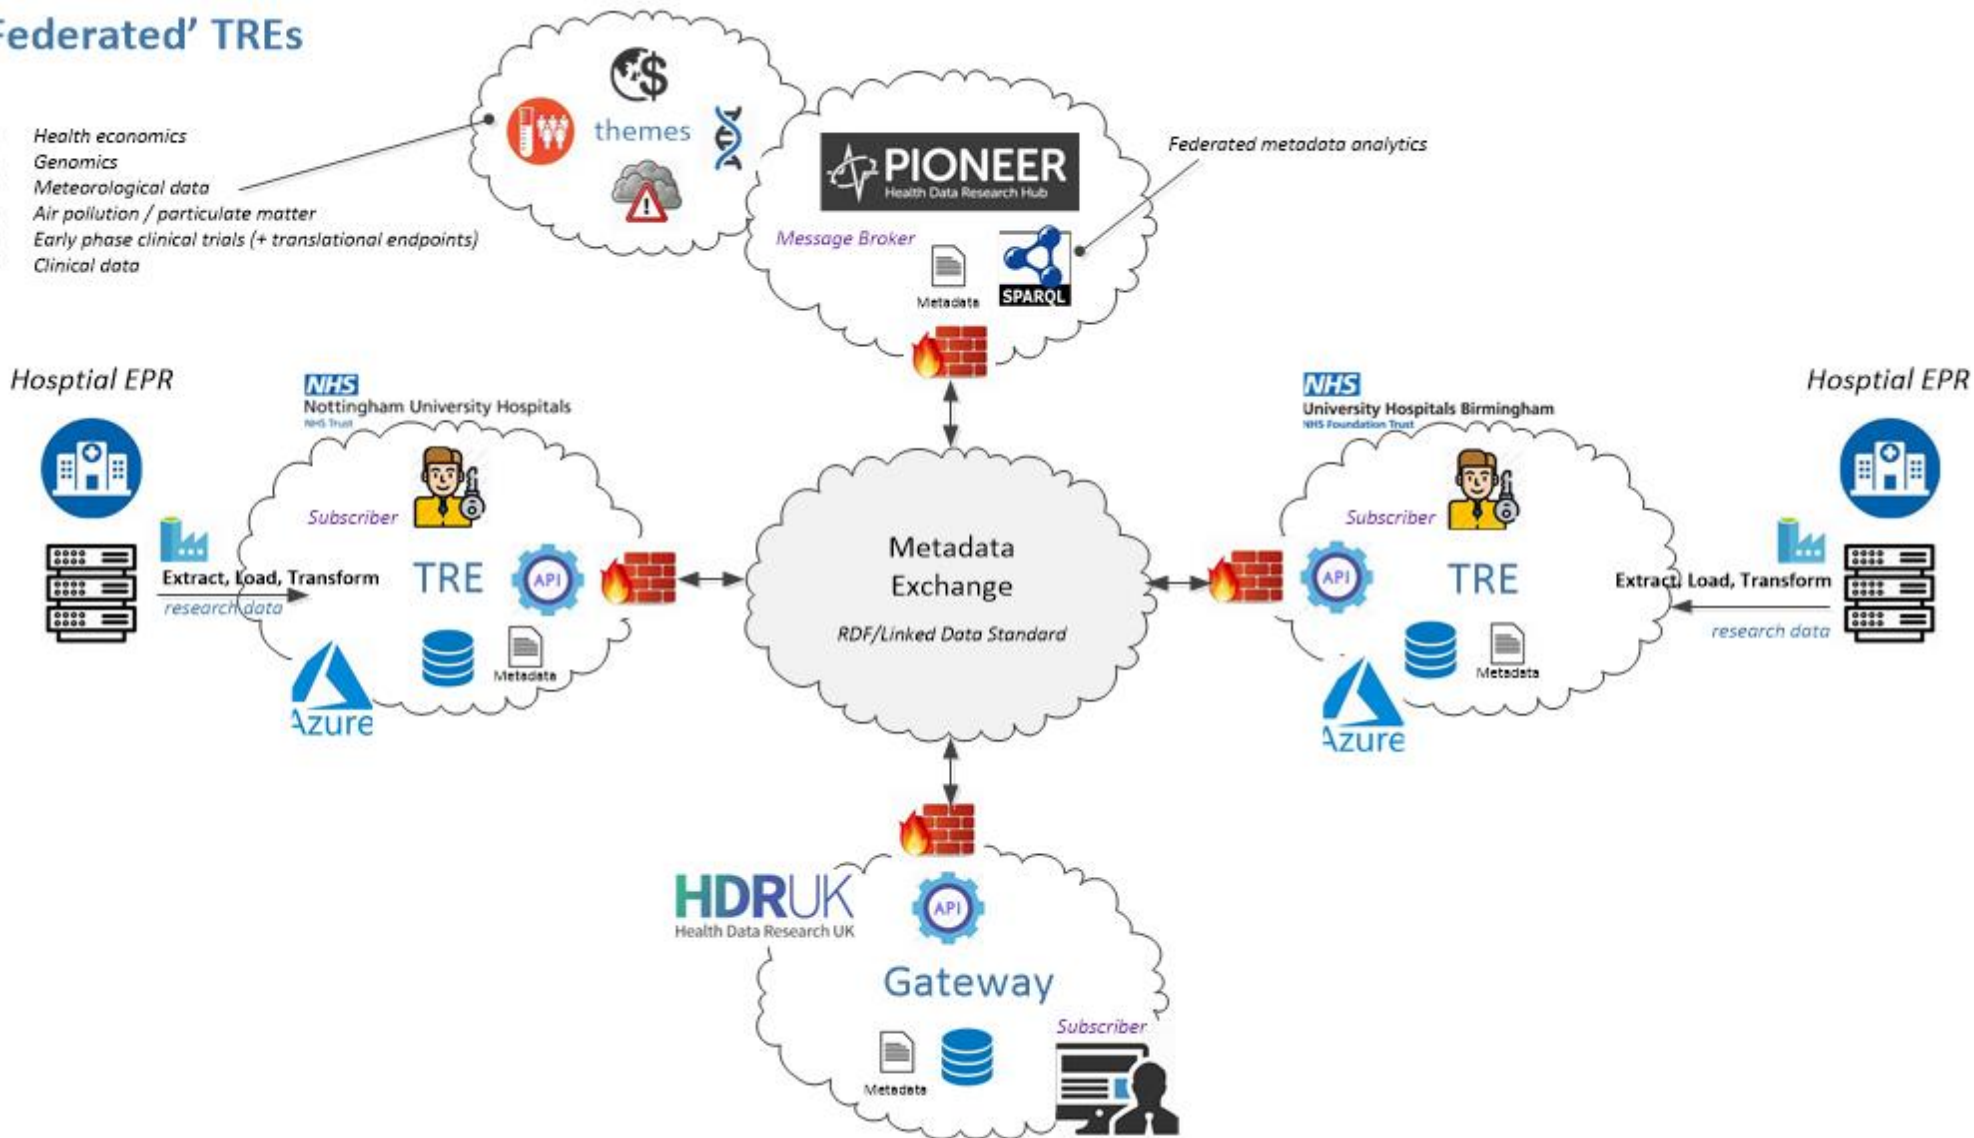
Federated' TREs

Health economics
Genomics
Meteorological data
Air pollution / particulate matter
Early phase clinical trials (+ translational endpoints)
Clinical data

themes

PIONEER
Health Data Research Hub

Federated metadata analytics

Message Broker

Metadata

SPARQL

Hosptial EPR

NHS
Nottingham University Hospitals
NHS Trust

Subscriber

Extract, Load, Transform

research data

TRE

API

Metadata

Azure

Metadata
Exchange

RDF/Linked Data Standard

NHS
University Hospitals Birmingham
NHS Foundation Trust

Hosptial EPR

Subscriber

API

TRE

Extract, Load, Transform

research data

Metadata

Azure

HDRUK
Health Data Research UK

API

Gateway

Subscriber

Metadata